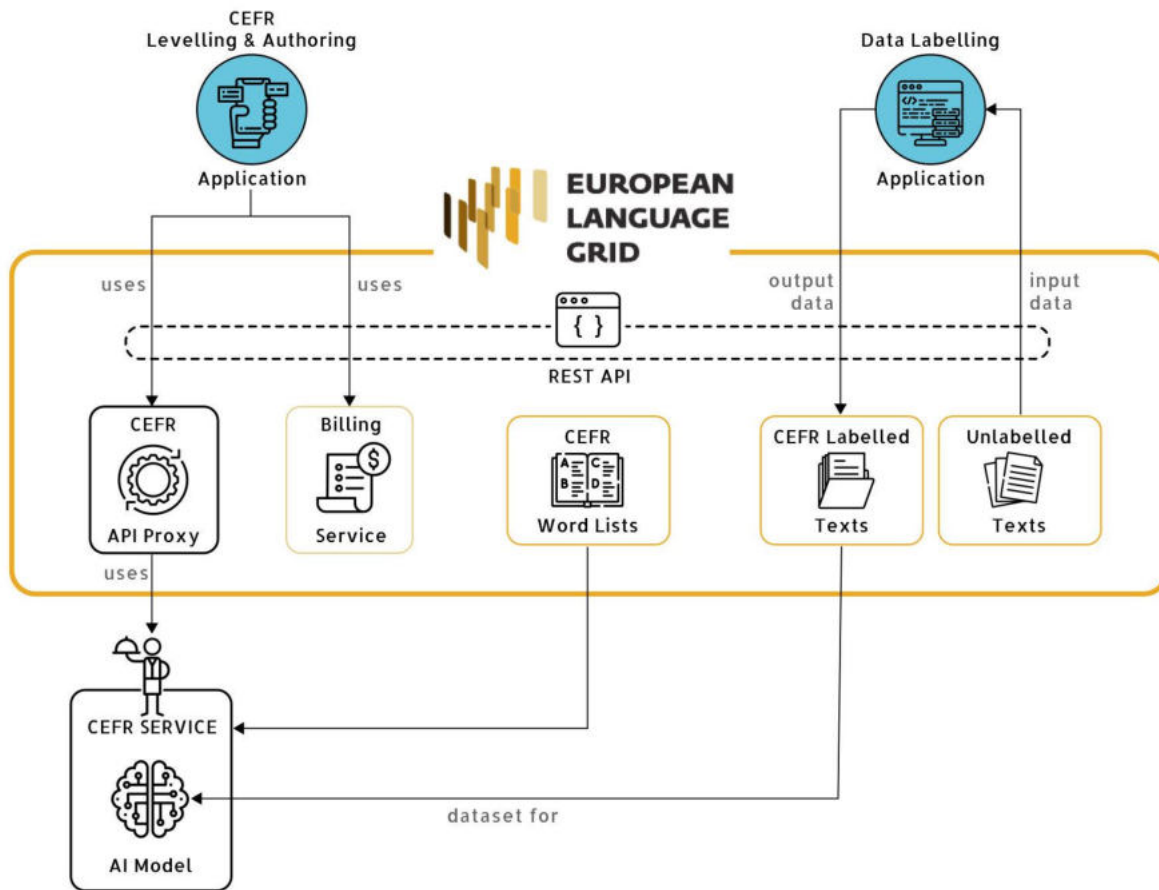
CEFR
Levelling & Authoring

Application

Data Labelling

Application

EUROPEAN
LANGUAGE
GRID

uses

uses

output data

input data

{ }

REST API

CEFR

API Proxy

Billing

Service

CEFR

A B C D

Word Lists

CEFR Labelled

Texts

Unlabelled

Texts

uses

CEFR SERVICE

AI Model

dataset for